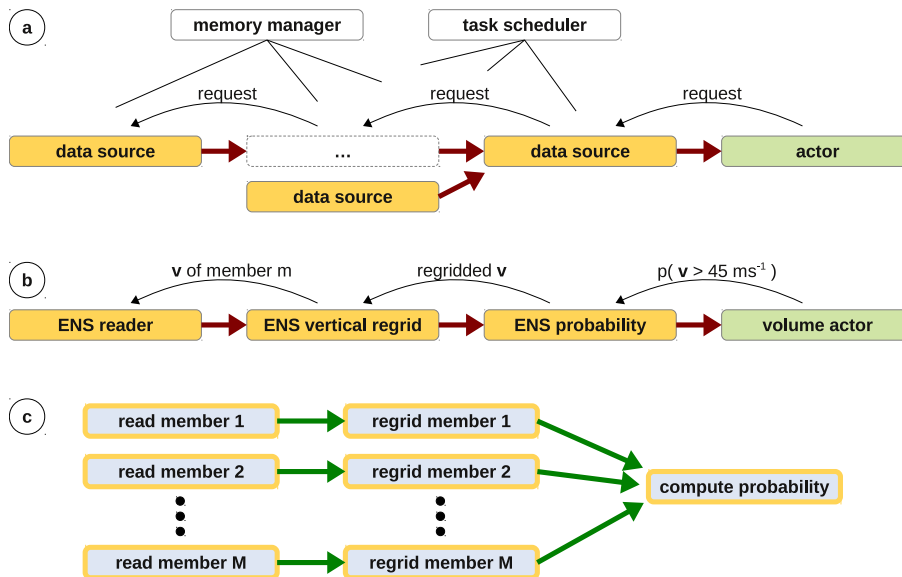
a

memory manager

task scheduler

request

request

request

data source

...

data source

actor

data source

b

**v** of member m

regridded **v**

p( **v** > 45 ms$^{-1}$ )

ENS reader

ENS vertical regrid

ENS probability

volume actor

c

read member 1

regrid member 1

read member 2

regrid member 2

compute probability

read member M

regrid member M